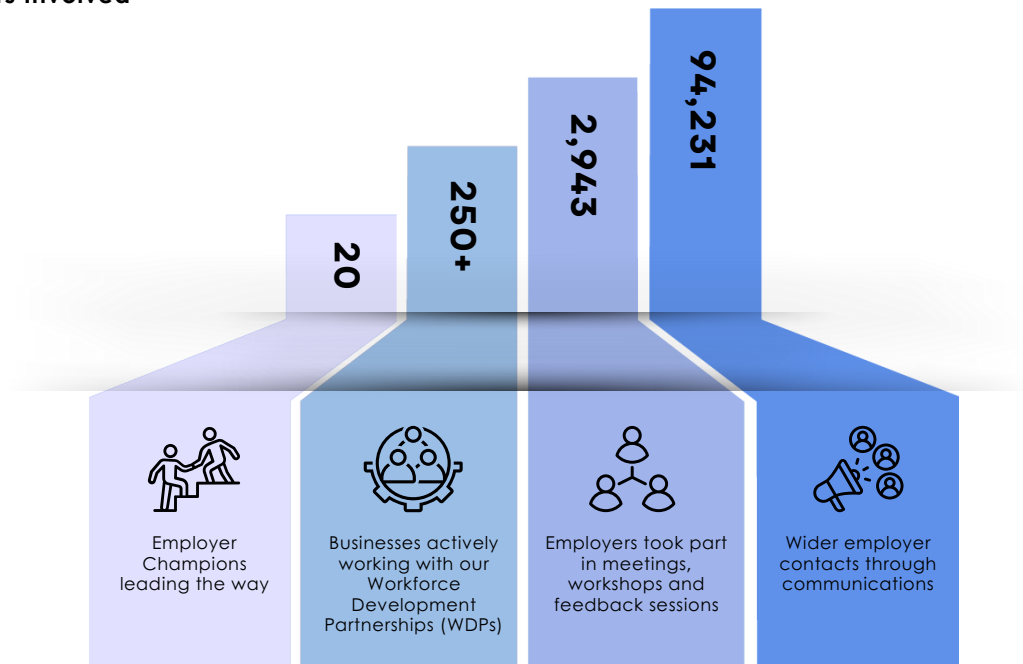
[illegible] involved

20

250+

2,943

94,231

Employer Champions leading the way

Businesses actively working with our Workforce Development Partnerships (WDPs)

Employers took part in meetings, workshops and feedback sessions

Wider employer contacts through communications